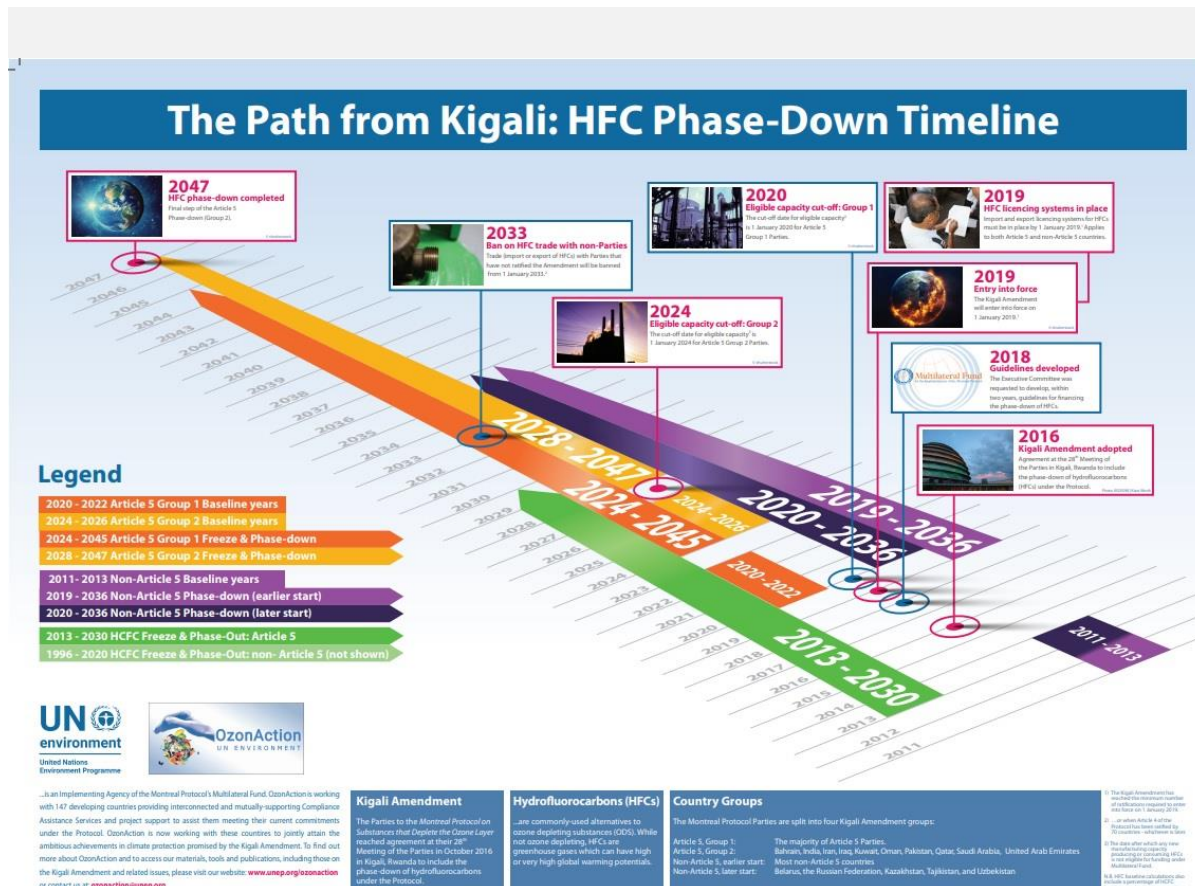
The Path from Kigali: HFC Phase-Down Timeline

2047
HFC phase-down completed
Final step of the Article 5 Phase-down (Group 2).

2033
Ban on HFC trade with non-Parties
Trade (import or export of HFCs) with Parties that have not ratified the Amendment will be banned from 1 January 2033.

2020
Eligible capacity cut-off: Group 1
The cut-off date for eligible capacity is 1 January 2020 for Article 5 Group 1 Parties.

2019
HFC licencing systems in place
Import and export licencing systems for HFCs must be in place by 1 January 2019. Applies to both Article 5 and non-Article 5 countries.

2019
Entry into force
The Kigali Amendment will enter into force on 1 January 2019.

2024
Eligible capacity cut-off: Group 2
The cut-off date for eligible capacity is 1 January 2024 for Article 5 Group 2 Parties.

2018
Guidelines developed
The Executive Committee was requested to develop, within two years, guidelines for financing the phase-down of HFCs.

2016
Kigali Amendment adopted
Agreement at the 28th Meeting of the Parties in Kigali, Rwanda to include the phase-down of hydrofluorocarbons (HFCs) under the Protocol.

2047 2046 2045 2044 2043 2042 2041 2040 2039 2038 2037 2036 2035 2034 2033 2032 2031 2030 2029 2028 2027 2026 2025 2024 2023 2022 2021 2020 2019 2018 2017 2016 2015 2014 2013 2012 2011

2028 - 2047
2024 - 2026
2024 - 2045
2020 - 2036
2019 - 2036
2020 - 2022
2013 - 2030
2011 - 2013

Legend
2020 - 2022 Article 5 Group 1 Baseline years
2024 - 2026 Article 5 Group 2 Baseline years
2024 - 2045 Article 5 Group 1 Freeze & Phase-down
2028 - 2047 Article 5 Group 2 Freeze & Phase-down
2011 - 2013 Non-Article 5 Baseline years
2019 - 2036 Non-Article 5 Phase-down (earlier start)
2020 - 2036 Non-Article 5 Phase-down (later start)
2013 - 2030 HCFC Freeze & Phase-Out: Article 5
1996 - 2020 HCFC Freeze & Phase-Out: non- Article 5 (not shown)

UN environment
United Nations Environment Programme

OzonAction
UN ENVIRONMENT

...is an Implementing Agency of the Montreal Protocol's Multilateral Fund. OzonAction is working with 147 developing countries providing interconnected and mutually-supporting Compliance Assistance Services and project support to assist them meeting their current commitments under the Protocol. OzonAction is now working with these countries to jointly attain the ambitious achievements in climate protection promised by the Kigali Amendment. To find out more about OzonAction and to access our materials, tools and publications, including those on the Kigali Amendment and related issues, please visit our website: www.unep.org/ozonaction or contact us at: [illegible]

Kigali Amendment
The Parties to the Montreal Protocol on Substances that Deplete the Ozone Layer reached agreement at their 28th Meeting of the Parties in October 2016 in Kigali, Rwanda to include the phase-down of hydrofluorocarbons under the Protocol.

Hydrofluorocarbons (HFCs)
...are commonly-used alternatives to ozone depleting substances (ODS). While not ozone depleting, HFCs are greenhouse gases which can have high or very high global warming potentials.

Country Groups
The Montreal Protocol Parties are split into four Kigali Amendment groups:
Article 5, Group 1: The majority of Article 5 Parties.
Article 5, Group 2: Bahrain, India, Iran, Iraq, Kuwait, Oman, Pakistan, Qatar, Saudi Arabia, United Arab Emirates
Non-Article 5, earlier start: Most non-Article 5 countries
Non-Article 5, later start: Belarus, the Russian Federation, Kazakhstan, Tajikistan, and Uzbekistan

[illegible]